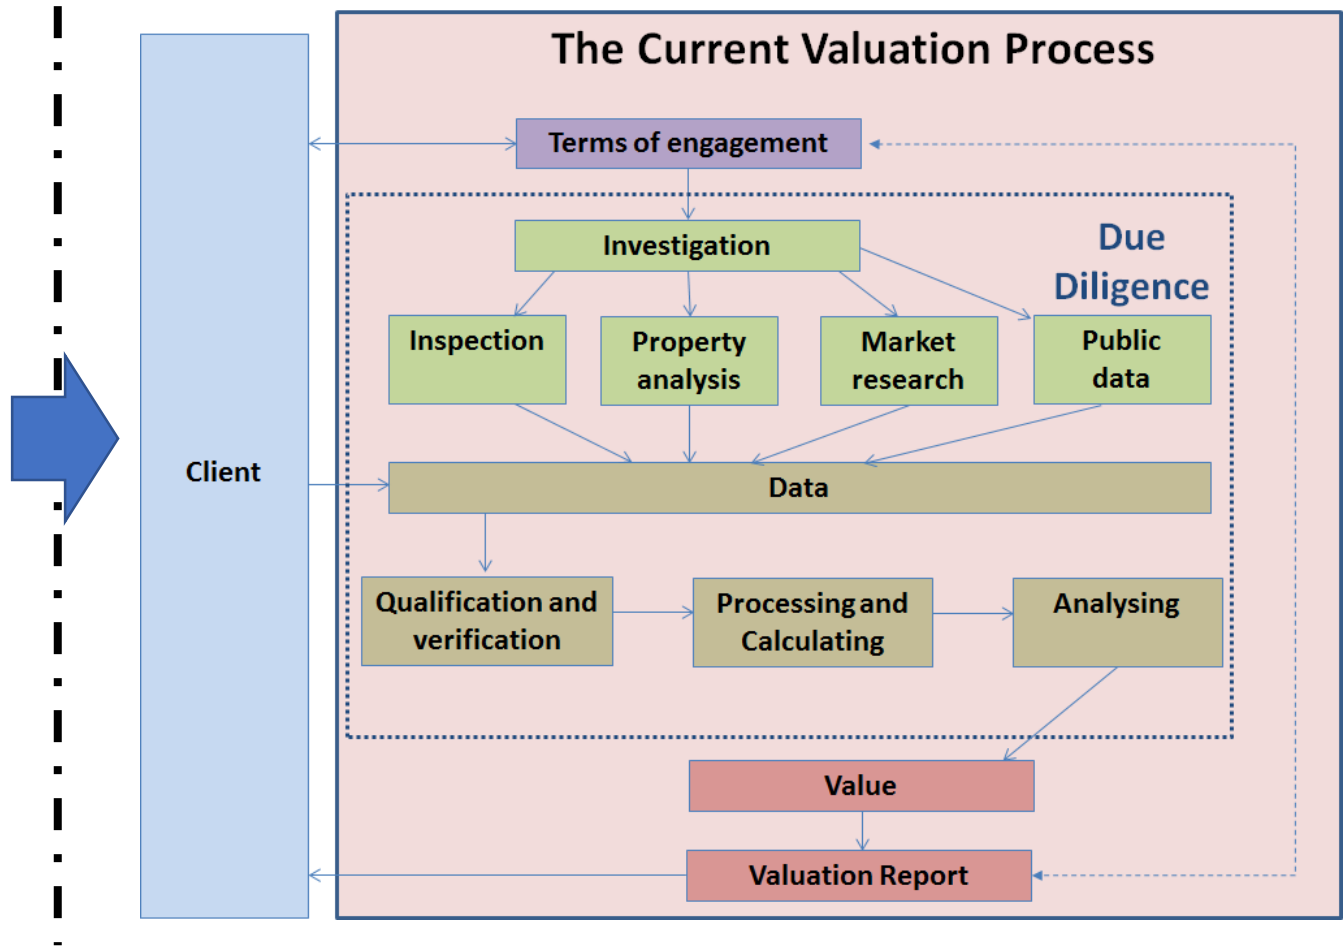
The Current Valuation Process

Client

Terms of engagement

Due Diligence

Investigation

Inspection

Property analysis

Market research

Public data

Data

Qualification and verification

Processing and Calculating

Analysing

Value

Valuation Report